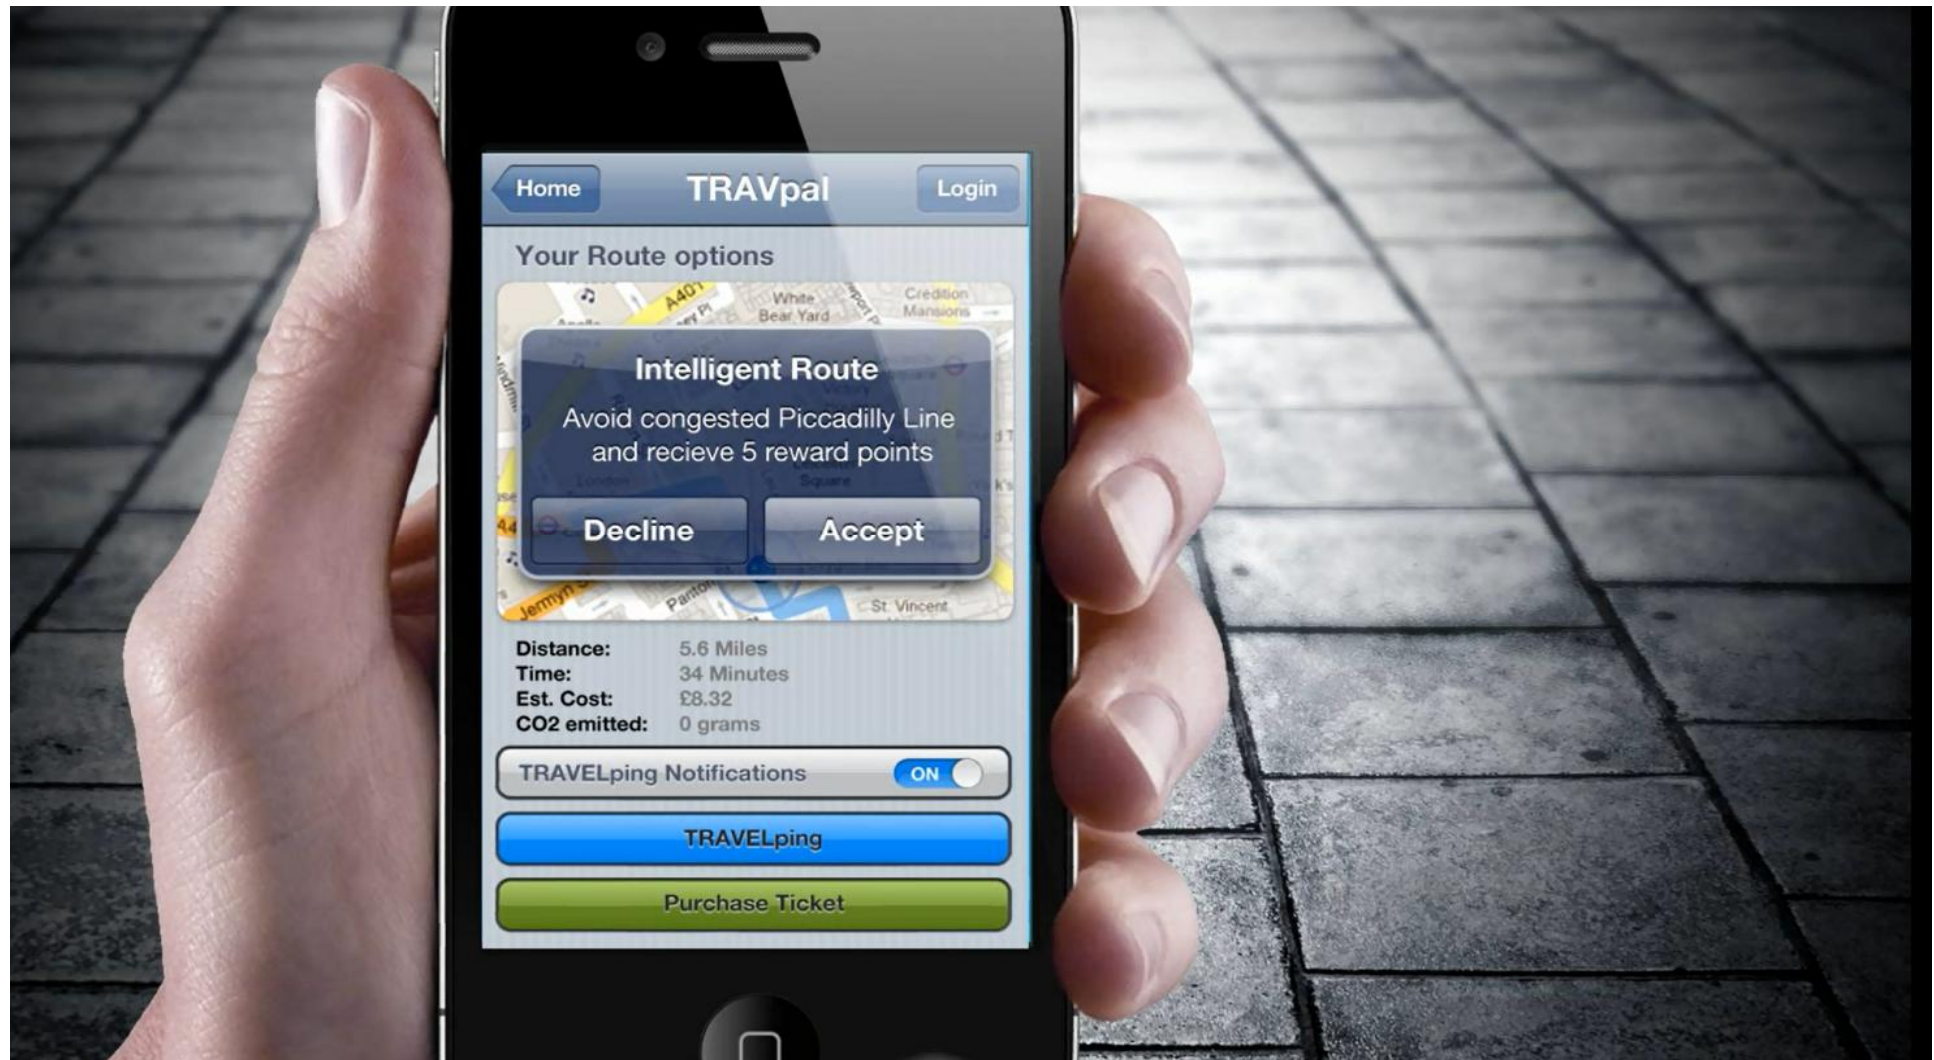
Home TRAVpal Login

Your Route options

A401 White Bear Yard Credition Mansions

Intelligent Route

Avoid congested Piccadilly Line and recieve 5 reward points

Decline Accept

Jermyn St Panton St Vincent

Distance: 5.6 Miles
Time: 34 Minutes
Est. Cost: £8.32
CO2 emitted: 0 grams

TRAVELping Notifications ON

TRAVELping

Purchase Ticket